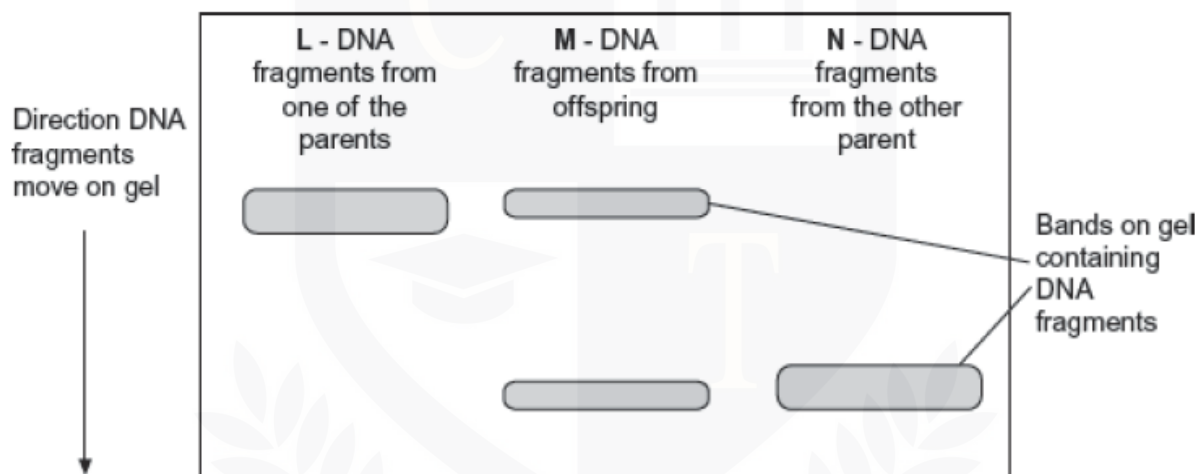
Direction DNA fragments move on gel

**L** - DNA fragments from one of the parents

**M** - DNA fragments from offspring

**N** - DNA fragments from the other parent

Bands on gel containing DNA fragments